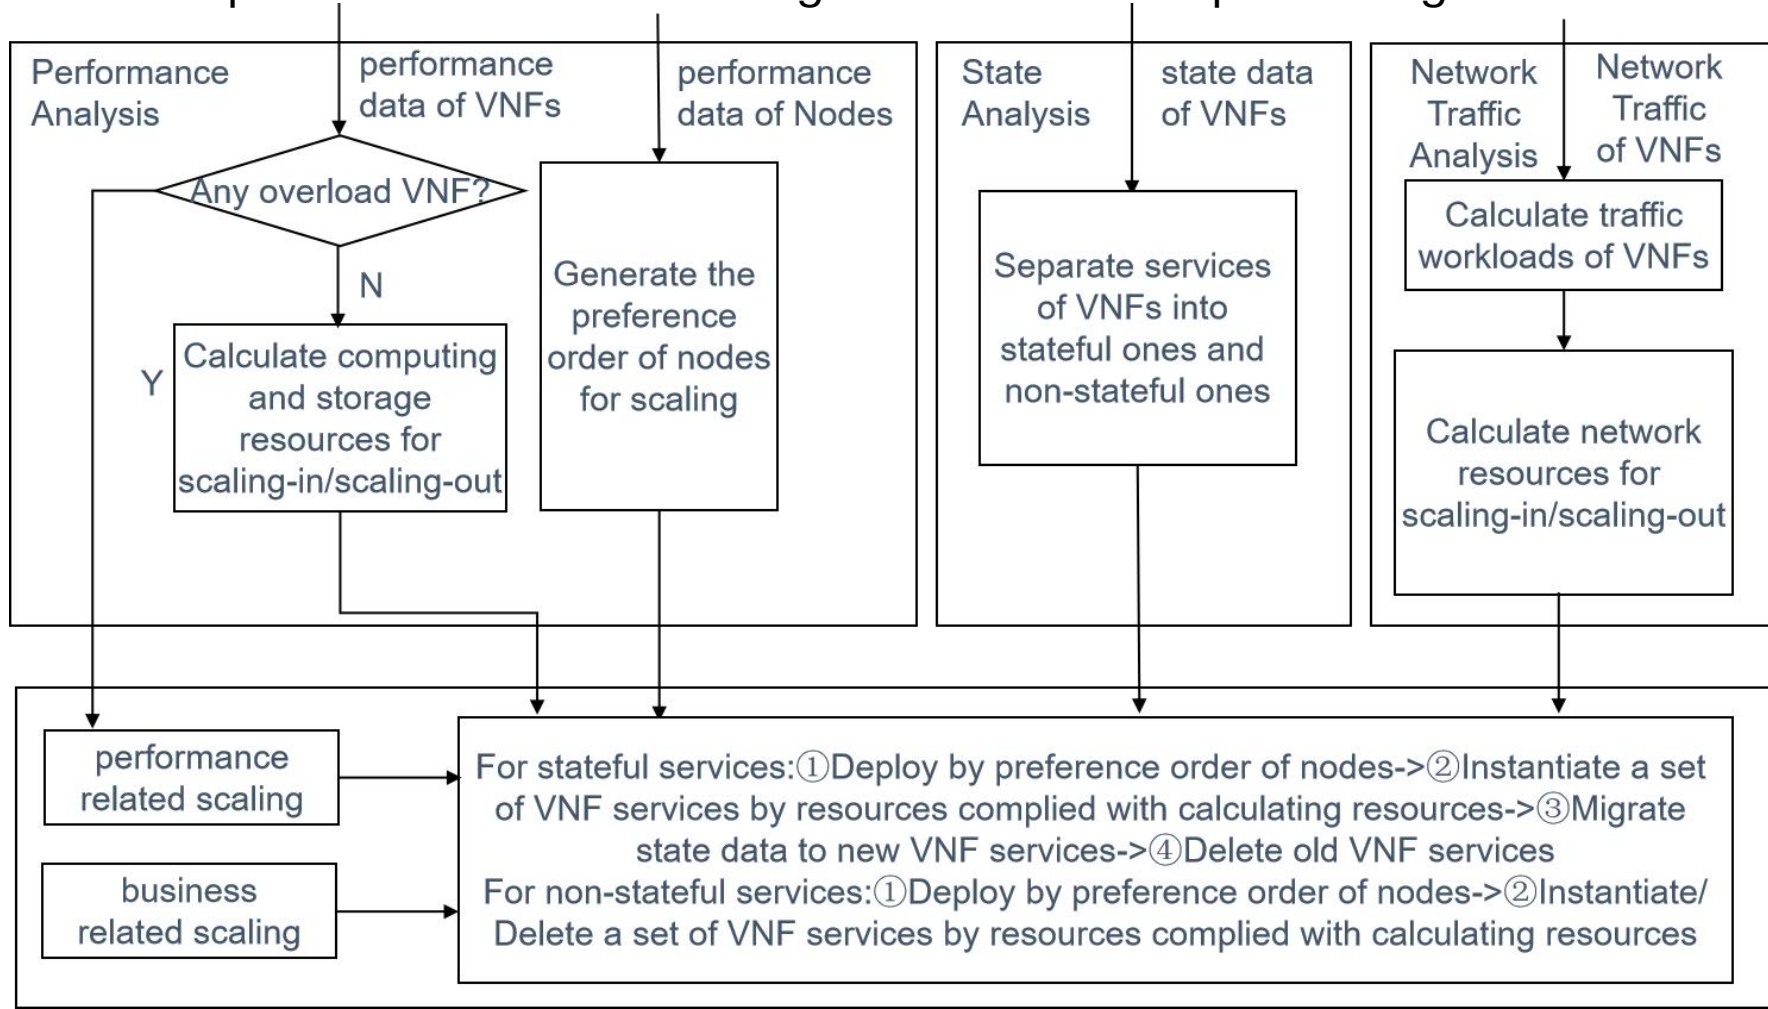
Performance Analysis

performance data of VNFs

performance data of Nodes

Any overload VNF?

N

Y

Calculate computing and storage resources for scaling-in/scaling-out

Generate the preference order of nodes for scaling

State Analysis

state data of VNFs

Separate services of VNFs into stateful ones and non-stateful ones

Network Traffic Analysis

Network Traffic of VNFs

Calculate traffic workloads of VNFs

Calculate network resources for scaling-in/scaling-out

performance related scaling

business related scaling

For stateful services:①Deploy by preference order of nodes->②Instantiate a set of VNF services by resources complied with calculating resources->③Migrate state data to new VNF services->④Delete old VNF services
For non-stateful services:①Deploy by preference order of nodes->②Instantiate/ Delete a set of VNF services by resources complied with calculating resources